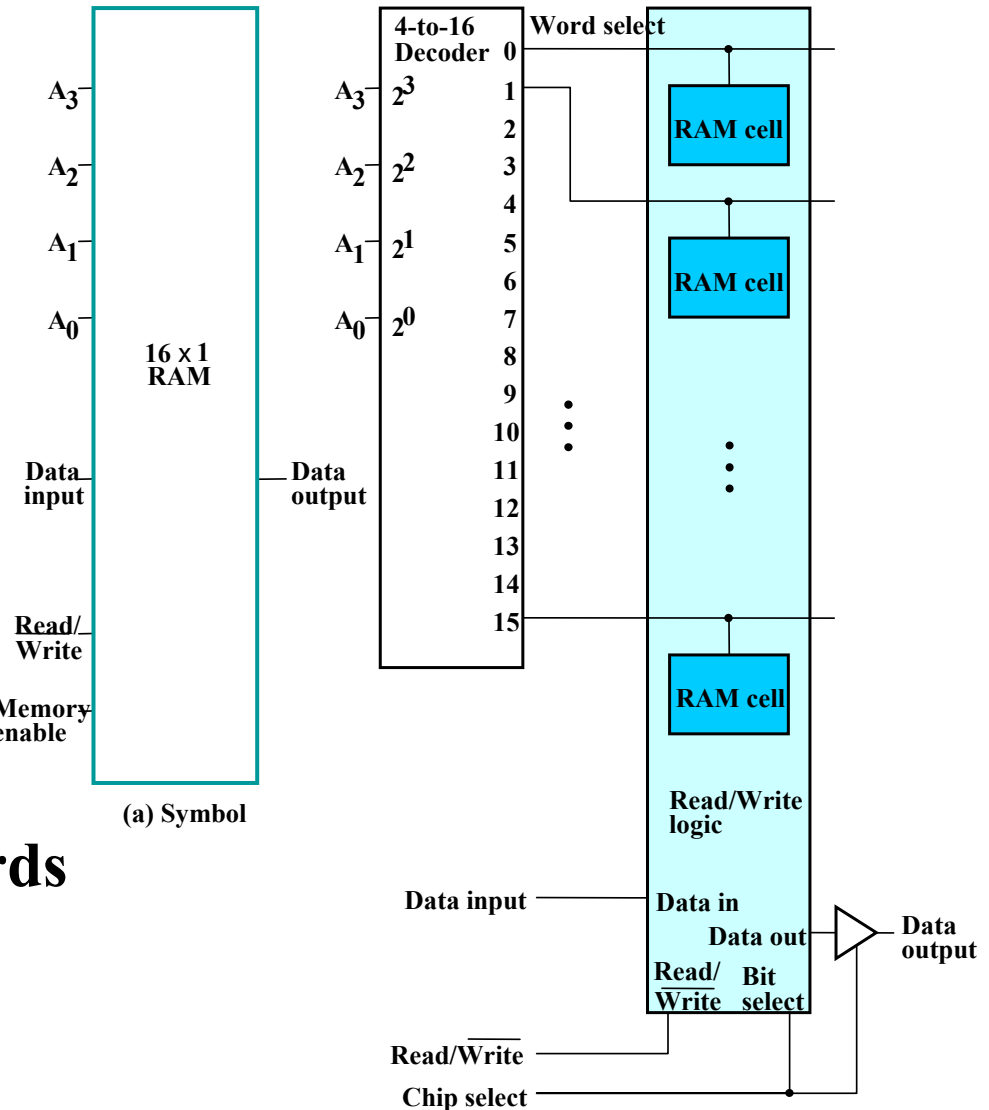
$A_3$
$A_2$
$A_1$
$A_0$
16 x 1
RAM
Data input
Data output
Read/ $\overline{\text{Write}}$
Memory enable
(a) Symbol

rds

4-to-16
Decoder
Word select
$A_3$ $2^3$
$A_2$ $2^2$
$A_1$ $2^1$
$A_0$ $2^0$
0
1
2
3
4
5
6
7
8
9
10
11
12
13
14
15
RAM cell
RAM cell
RAM cell
Read/Write logic
Data input
Data in
Data out
Data output
Read/ $\overline{\text{Write}}$
Bit select
Read/$\overline{\text{Write}}$
Chip select